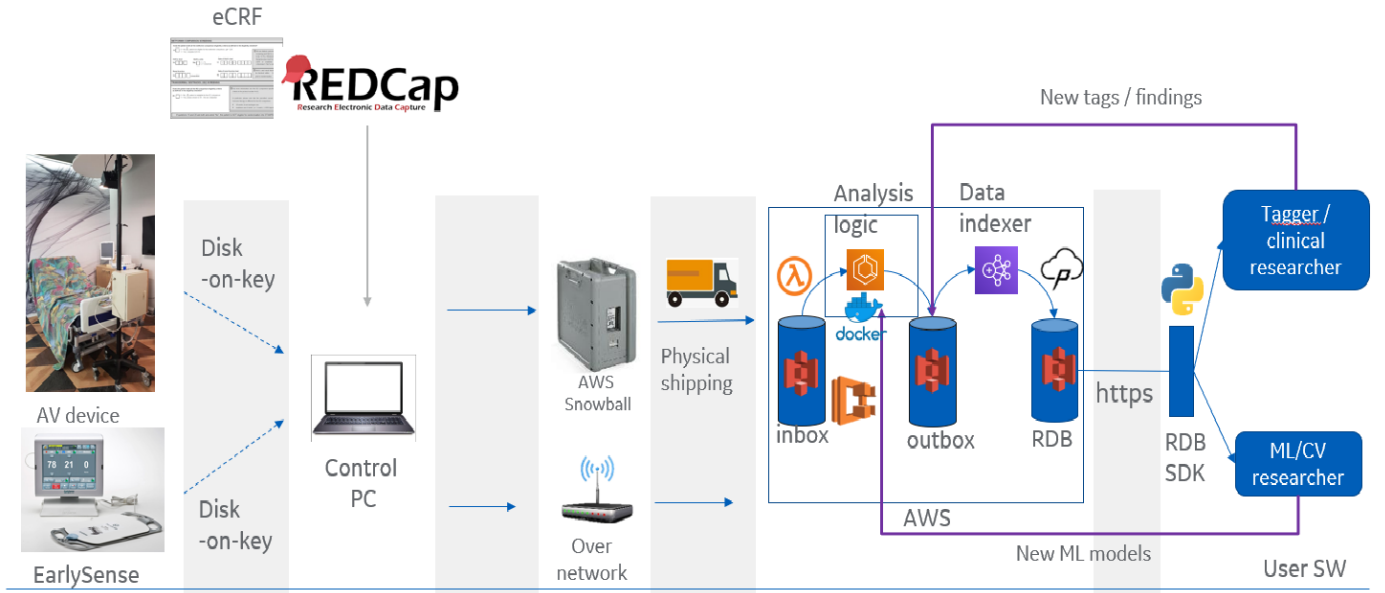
eCRF

REDCap
Research Electronic Data Capture

New tags / findings

Analysis logic

Data indexer

Tagger / clinical researcher

Disk -on-key

AWS Snowball

Physical shipping

docker

inbox

outbox

RDB

https

RDB SDK

ML/CV researcher

AV device

78 21 0

Control PC

Disk -on-key

Over network

AWS

New ML models

EarlySense

User SW